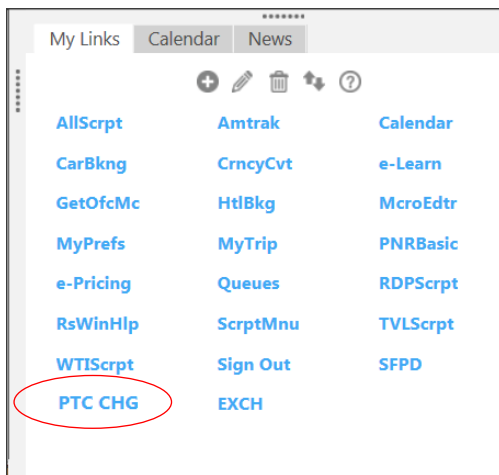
My Links | Calendar | News

| | | |
|---|---|---|
| AllScrpt | Amtrak | Calendar |
| CarBkng | CrncyCvt | e-Learn |
| GetOfcMc | HtlBkg | McroEdtr |
| MyPrefs | MyTrip | PNRBasic |
| e-Pricing | Queues | RDPScrpt |
| RsWinHlp | ScrptMnu | TVLScrpt |
| WTIScrpt | Sign Out | SFPD |
| PTC CHG | EXCH | |